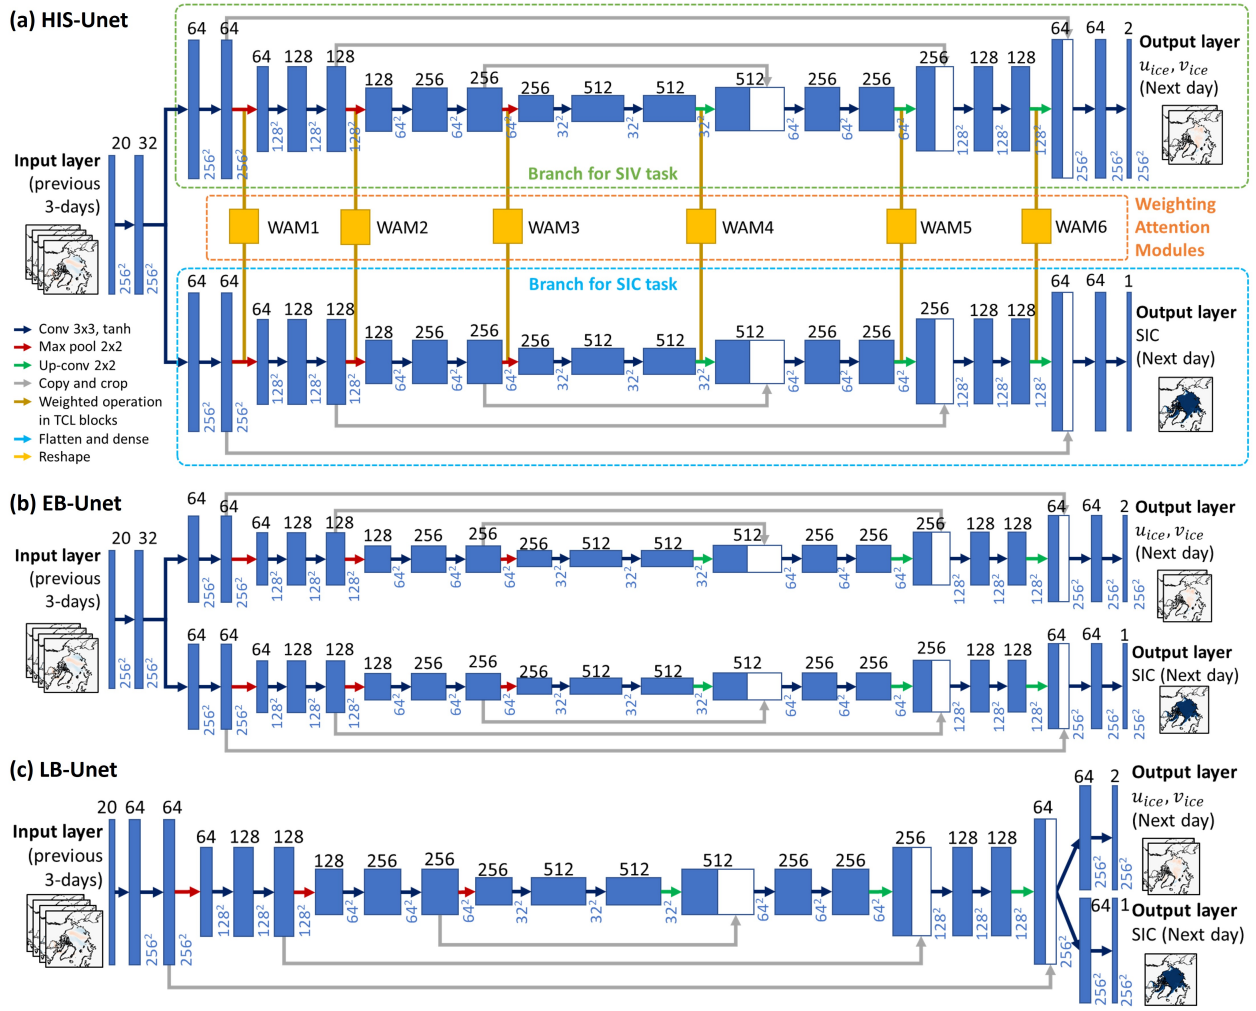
(a) HIS-Unet

Input layer (previous 3-days)

20 32

$256^2$ $256^2$

64 64 64 128 128 128 256 256 256 512 512 512 256 256 256 128 128 64 64 2

$256^2$ $256^2$ $128^2$ $128^2$ $128^2$ $64^2$ $64^2$ $64^2$ $32^2$ $32^2$ $32^2$ $64^2$ $64^2$ $64^2$ $128^2$ $128^2$ $128^2$ $256^2$ $256^2$ $256^2$

Output layer $u_{ice}, v_{ice}$ (Next day)

Branch for SIV task

WAM1 WAM2 WAM3 WAM4 WAM5 WAM6

Weighting Attention Modules

Branch for SIC task

64 64 64 128 128 128 256 256 256 512 512 512 256 256 256 128 128 64 64 1

$256^2$ $256^2$ $128^2$ $128^2$ $128^2$ $64^2$ $64^2$ $64^2$ $32^2$ $32^2$ $32^2$ $64^2$ $64^2$ $64^2$ $128^2$ $128^2$ $128^2$

Output layer SIC (Next day)

Conv 3x3, tanh
Max pool 2x2
Up-conv 2x2
Copy and crop
Weighted operation in TCL blocks
Flatten and dense
Reshape

(b) EB-Unet

Input layer (previous 3-days)

20 32

$256^2$ $256^2$

64 64 64 128 128 128 256 256 256 512 512 512 256 256 256 128 128 64 64 2

$256^2$ $256^2$ $128^2$ $128^2$ $128^2$ $64^2$ $64^2$ $64^2$ $32^2$ $32^2$ $32^2$ $64^2$ $64^2$ $64^2$ $128^2$ $128^2$ $128^2$ $256^2$ $256^2$ $256^2$

Output layer $u_{ice}, v_{ice}$ (Next day)

64 64 64 128 128 128 256 256 256 512 512 512 256 256 256 128 128 64 64 1

$256^2$ $256^2$ $128^2$ $128^2$ $128^2$ $64^2$ $64^2$ $64^2$ $32^2$ $32^2$ $32^2$ $64^2$ $64^2$ $64^2$ $128^2$ $128^2$ $128^2$ $256^2$ $256^2$ $256^2$

Output layer SIC (Next day)

(c) LB-Unet

Input layer (previous 3-days)

20 64 64 64 128 128 128 256 256 256 512 512 512 256 256 256 128 128 64

$256^2$ $256^2$ $128^2$ $128^2$ $128^2$ $64^2$ $64^2$ $64^2$ $32^2$ $32^2$ $32^2$ $64^2$ $64^2$ $64^2$ $128^2$ $128^2$ $128^2$ $256^2$

64 2 $256^2$ $256^2$

Output layer $u_{ice}, v_{ice}$ (Next day)

64 1 $256^2$ $256^2$

Output layer SIC (Next day)